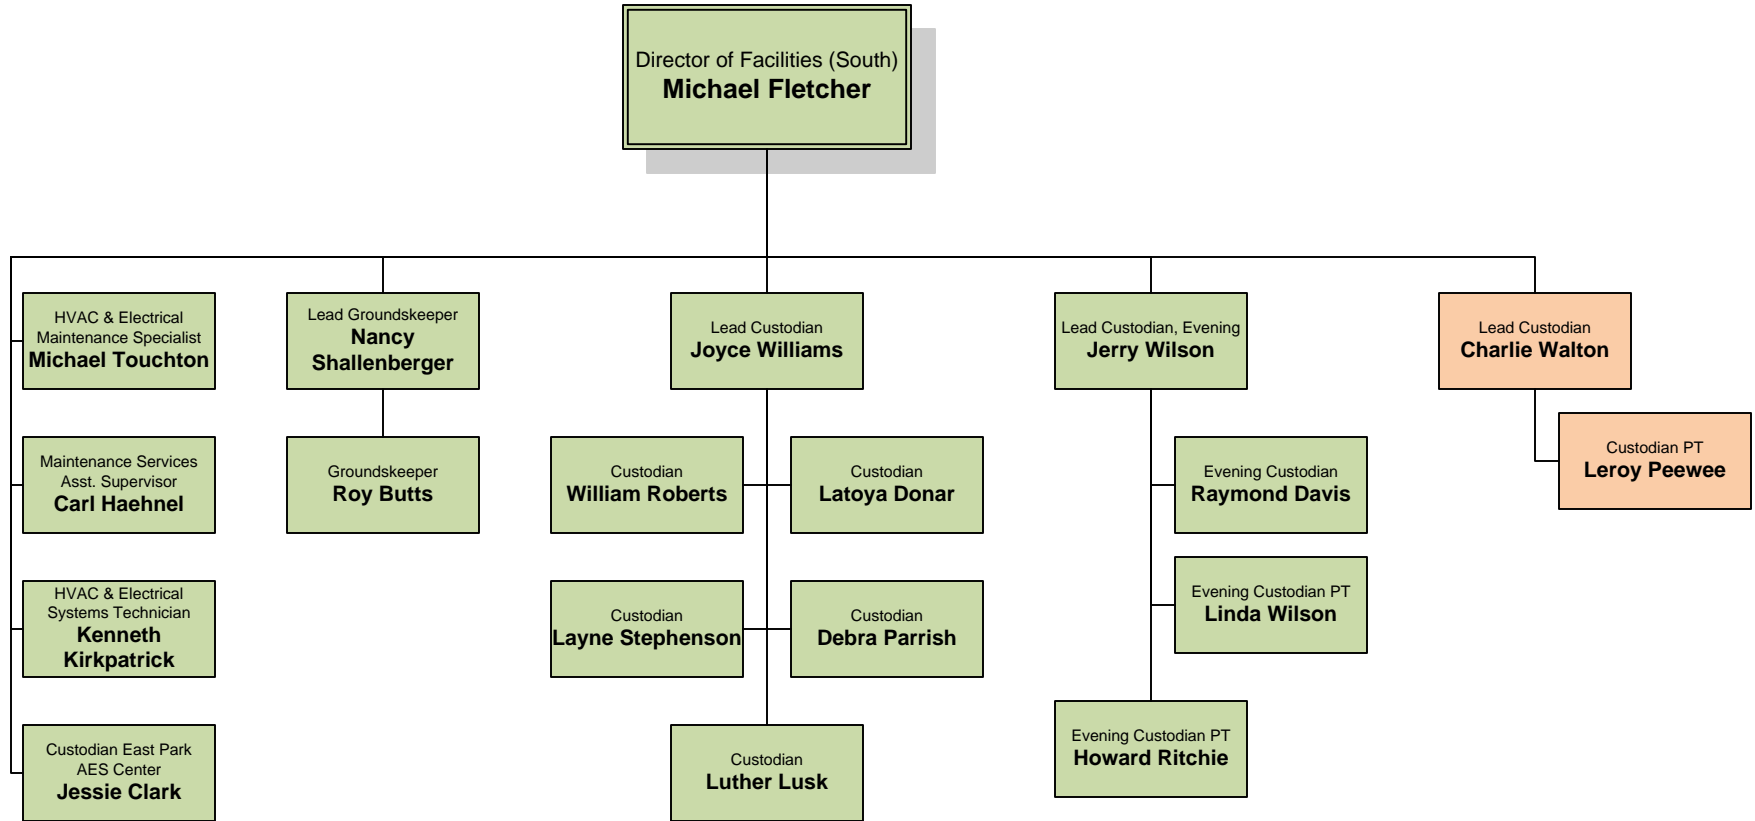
Director of Facilities (South)
Michael Fletcher

HVAC & Electrical Maintenance Specialist
Michael Touchton

Maintenance Services Asst. Supervisor
Carl Haehnel

HVAC & Electrical Systems Technician
Kenneth Kirkpatrick

Custodian East Park AES Center
Jessie Clark

Lead Groundskeeper
Nancy Shallenberger

Groundskeeper
Roy Butts

Lead Custodian
Joyce Williams

Custodian
William Roberts

Custodian
Latoya Donar

Custodian
Layne Stephenson

Custodian
Debra Parrish

Custodian
Luther Lusk

Lead Custodian, Evening
Jerry Wilson

Evening Custodian
Raymond Davis

Evening Custodian PT
Linda Wilson

Evening Custodian PT
Howard Ritchie

Lead Custodian
Charlie Walton

Custodian PT
Leroy Peewee